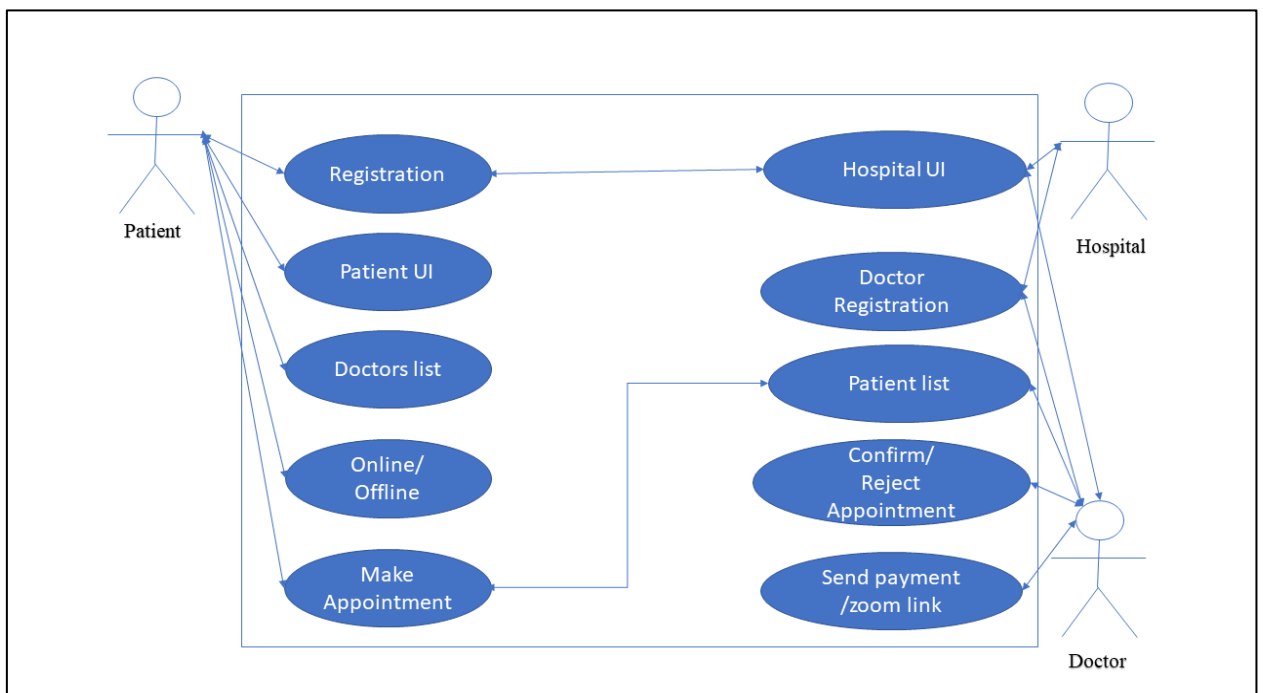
Patient

Registration

Patient UI

Doctors list

Online/ Offline

Make Appointment

Hospital UI

Doctor Registration

Patient list

Confirm/ Reject Appointment

Send payment /zoom link

Hospital

Doctor